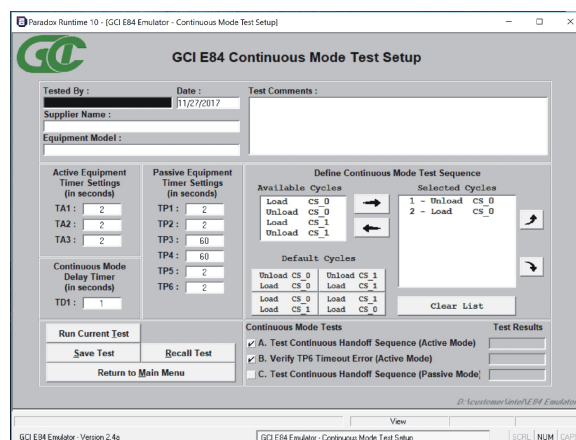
Paradox Runtime 10 - [GCI E84 Emulator - Continuous Mode Test Setup]

GCI E84 Continuous Mode Test Setup

Tested By :
Date :
11/27/2017
Test Comments :
Supplier Name :
Equipment Model :

Active Equipment Timer Settings (in seconds)
TA1 : 2
TA2 : 2
TA3 : 2

Continuous Mode Delay Timer (in seconds)
TD1 : 1

Passive Equipment Timer Settings (in seconds)
TP1 : 2
TP2 : 2
TP3 : 60
TP4 : 60
TP5 : 2
TP6 : 2

Define Continuous Mode Test Sequence
Available Cycles
Load CS_0
Unload CS_0
Load CS_1
Unload CS_1

Selected Cycles
1 - Unload CS_0
2 - Load CS_0

Default Cycles
Unload CS_0
Load CS_0
Unload CS_1
Load CS_1
Load CS_0
Load CS_1
Load CS_1
Load CS_0

Clear List

Run Current Test
Save Test
Recall Test
Return to Main Menu

Continuous Mode Tests
Test Results
A. Test Continuous Handoff Sequence (Active Mode)
B. Verify TP6 Timeout Error (Active Mode)
C. Test Continuous Handoff Sequence (Passive Mode)

D:\customer\intel\E84 Emulator

View

GCI E84 Emulator - Version 2.4a
GCI E84 Emulator - Continuous Mode Test Setup
SCRL NUM CAPS